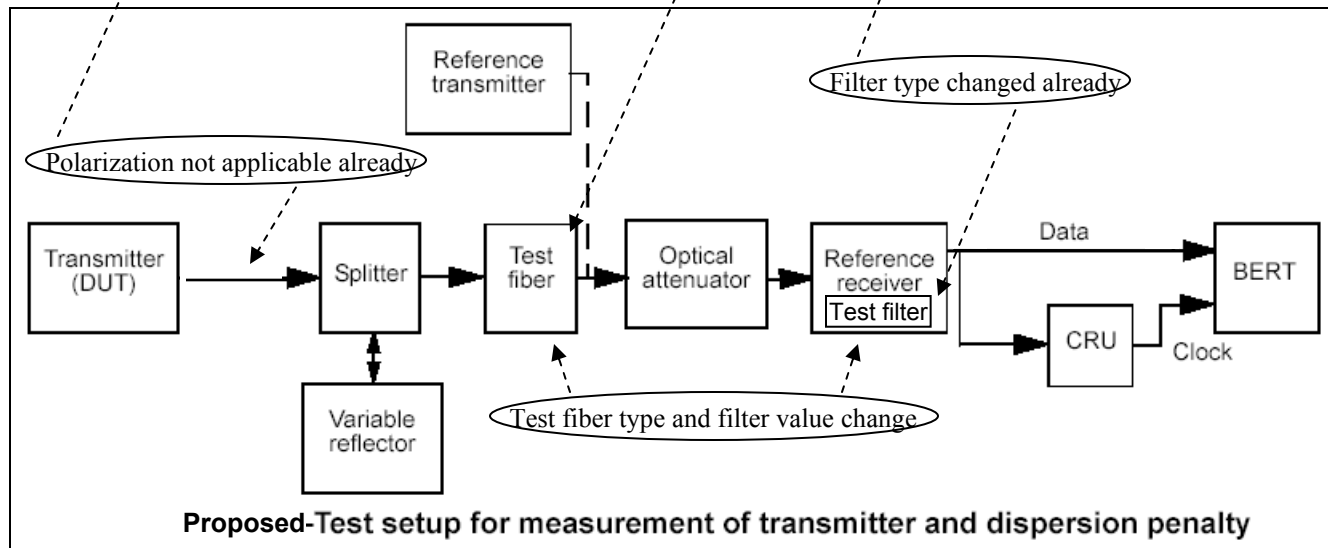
Reference transmitter

Filter type changed already

Polarization not applicable already

Transmitter (DUT)

Splitter

Test fiber

Optical attenuator

Reference receiver

Test filter

Data

BERT

CRU

Clock

Variable reflector

Test fiber type and filter value change

Proposed-Test setup for measurement of transmitter and dispersion penalty